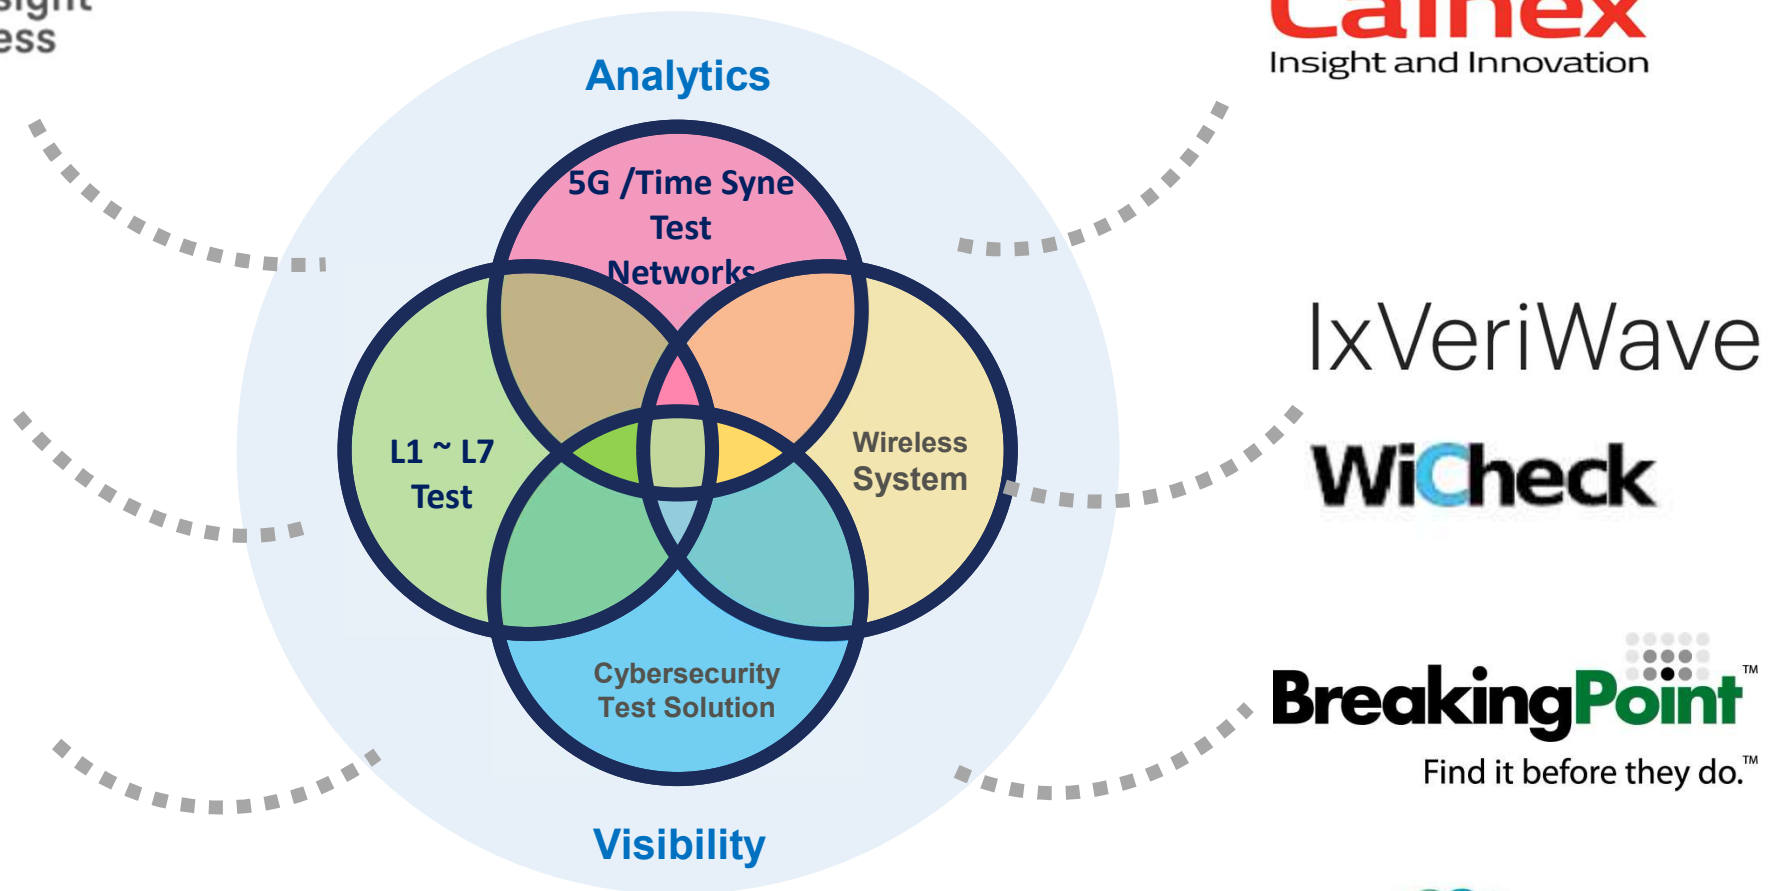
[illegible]sight
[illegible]ess

Analytics

5G /Time Syne Test Networks

L1 ~ L7 Test

Wireless System

Cybersecurity Test Solution

Visibility

Calnex
Insight and Innovation

IxVeriWave

WiCheck

BreakingPoint™
Find it before they do.™